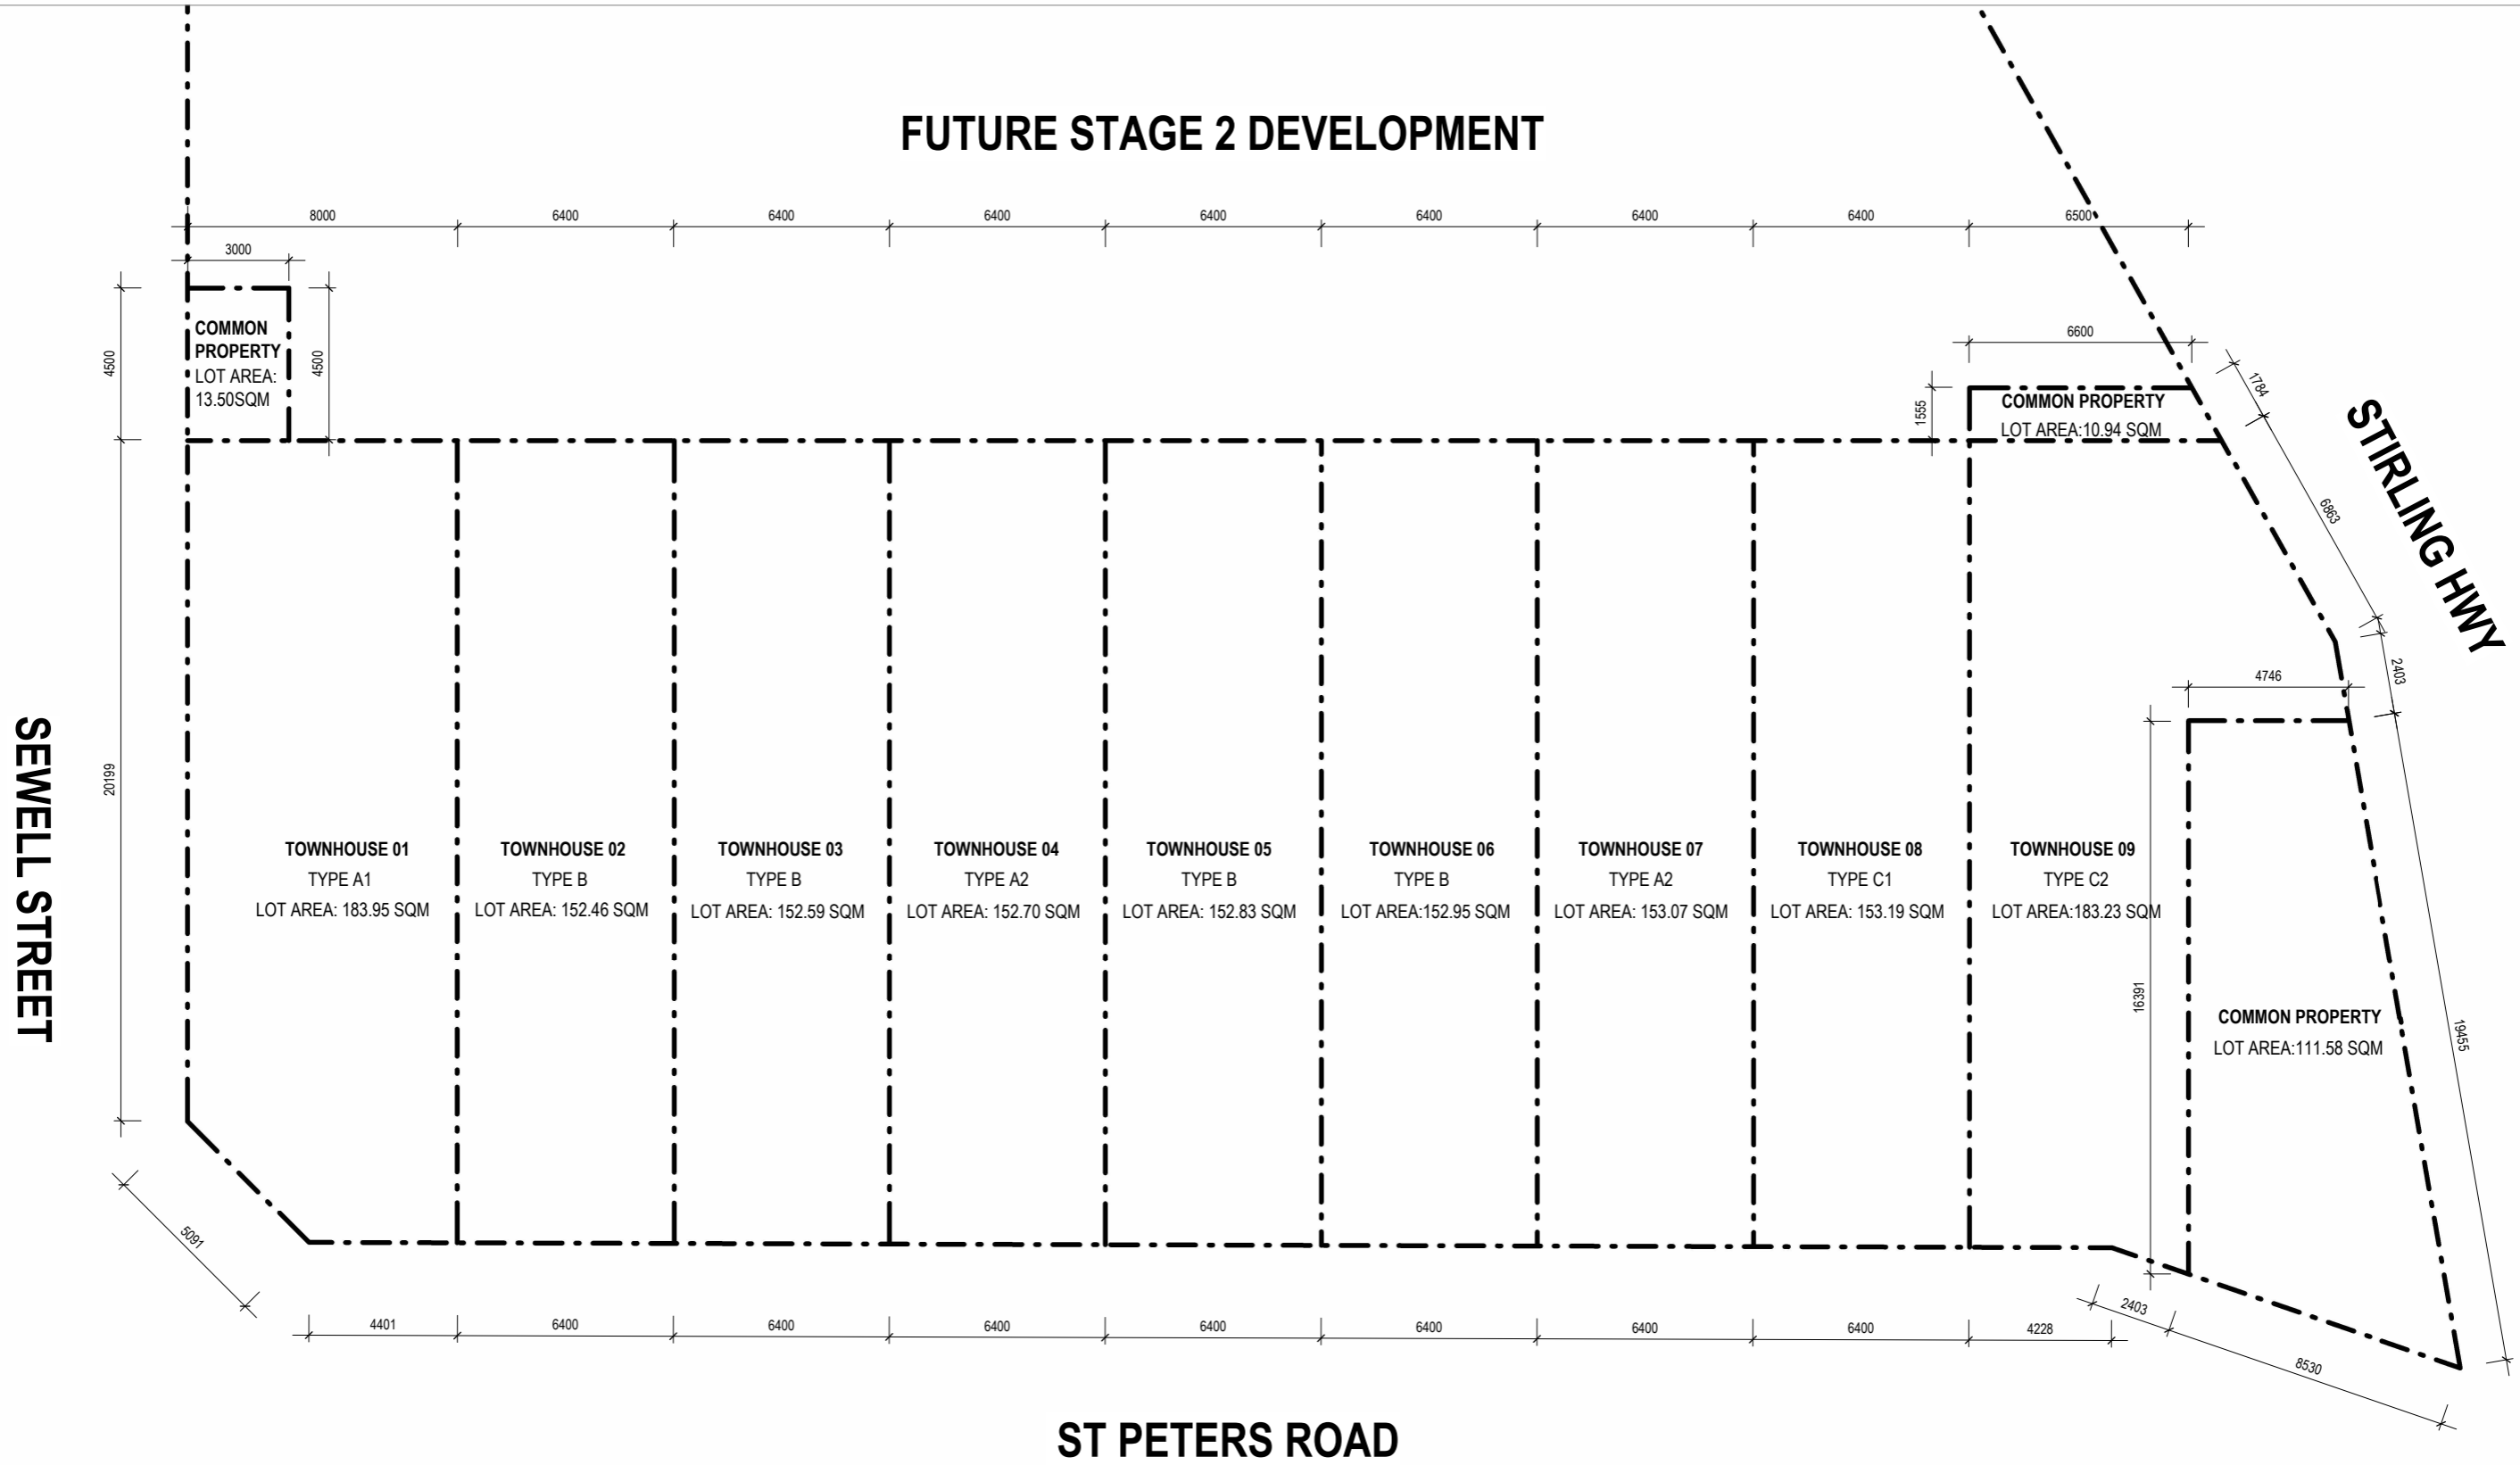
FUTURE STAGE 2 DEVELOPMENT

8000 6400 6400 6400 6400 6400 6400 6400 6500

3000

4500

COMMON PROPERTY
LOT AREA: 13.50SQM

4500

6600

1784

1555

COMMON PROPERTY
LOT AREA:10.94 SQM

6863

STIRLING HWY

2403

4746

20199

SEWELL STREET

TOWNHOUSE 01
TYPE A1
LOT AREA: 183.95 SQM

TOWNHOUSE 02
TYPE B
LOT AREA: 152.46 SQM

TOWNHOUSE 03
TYPE B
LOT AREA: 152.59 SQM

TOWNHOUSE 04
TYPE A2
LOT AREA: 152.70 SQM

TOWNHOUSE 05
TYPE B
LOT AREA: 152.83 SQM

TOWNHOUSE 06
TYPE B
LOT AREA:152.95 SQM

TOWNHOUSE 07
TYPE A2
LOT AREA: 153.07 SQM

TOWNHOUSE 08
TYPE C1
LOT AREA: 153.19 SQM

TOWNHOUSE 09
TYPE C2
LOT AREA:183.23 SQM

16391

COMMON PROPERTY
LOT AREA:111.58 SQM

19455

5091

4401 6400 6400 6400 6400 6400 6400 6400 4228

2403

8530

ST PETERS ROAD